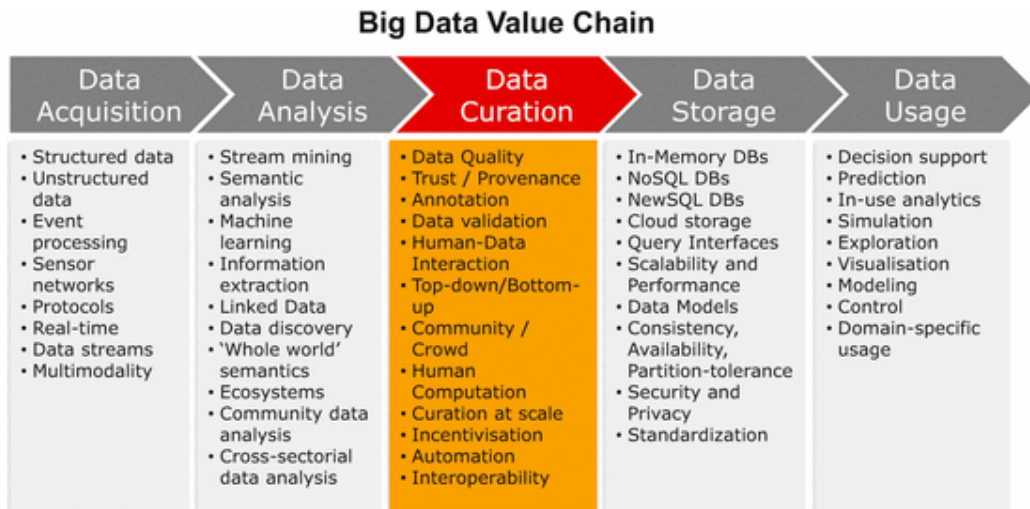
Big Data Value Chain

Data Acquisition

- Structured data
- Unstructured data
- Event processing
- Sensor networks
- Protocols
- Real-time
- Data streams
- Multimodality

Data Analysis

- Stream mining
- Semantic analysis
- Machine learning
- Information extraction
- Linked Data
- Data discovery
- 'Whole world' semantics
- Ecosystems
- Community data analysis
- Cross-sectorial data analysis

Data Curation

- Data Quality
- Trust / Provenance
- Annotation
- Data validation
- Human-Data Interaction
- Top-down/Bottom-up
- Community / Crowd
- Human Computation
- Curation at scale
- Incentivisation
- Automation
- Interoperability

Data Storage

- In-Memory DBs
- NoSQL DBs
- NewSQL DBs
- Cloud storage
- Query Interfaces
- Scalability and Performance
- Data Models
- Consistency, Availability, Partition-tolerance
- Security and Privacy
- Standardization

Data Usage

- Decision support
- Prediction
- In-use analytics
- Simulation
- Exploration
- Visualisation
- Modeling
- Control
- Domain-specific usage